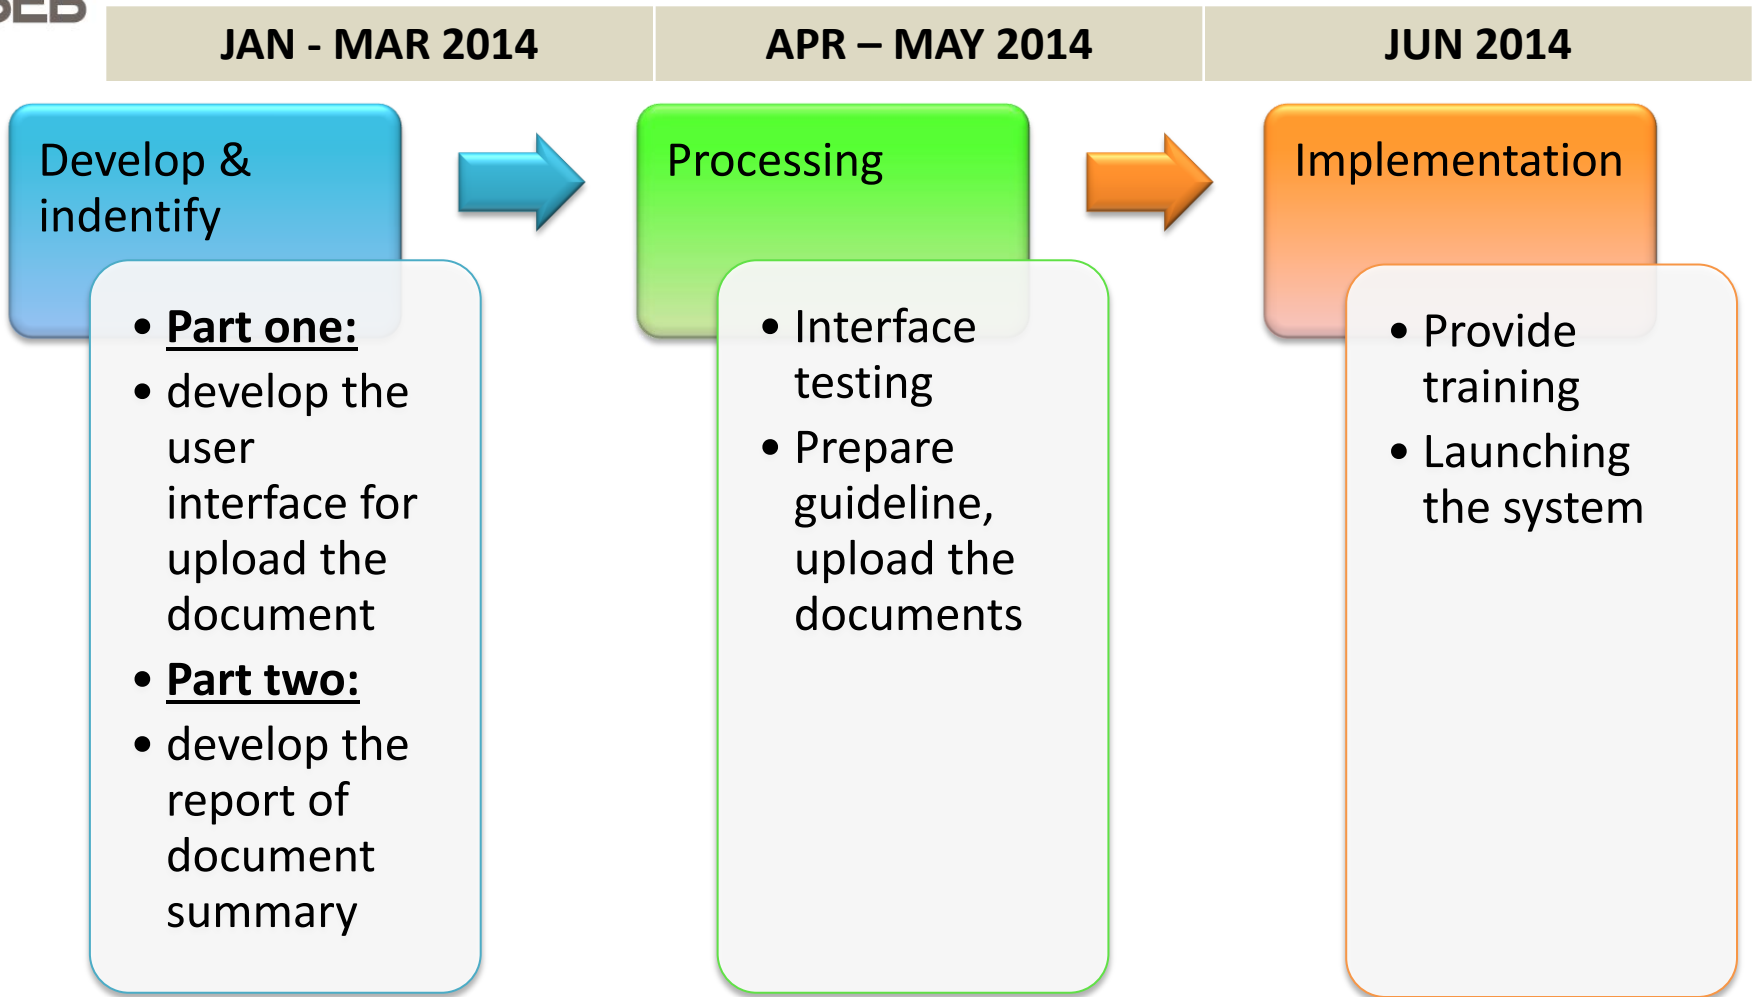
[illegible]

| JAN - MAR 2014 | APR – MAY 2014 | JUN 2014 |
|---|---|---|

Develop & indentify

- Part one:
- develop the user interface for upload the document
- Part two:
- develop the report of document summary

Processing

- Interface testing
- Prepare guideline, upload the documents

Implementation

- Provide training
- Launching the system